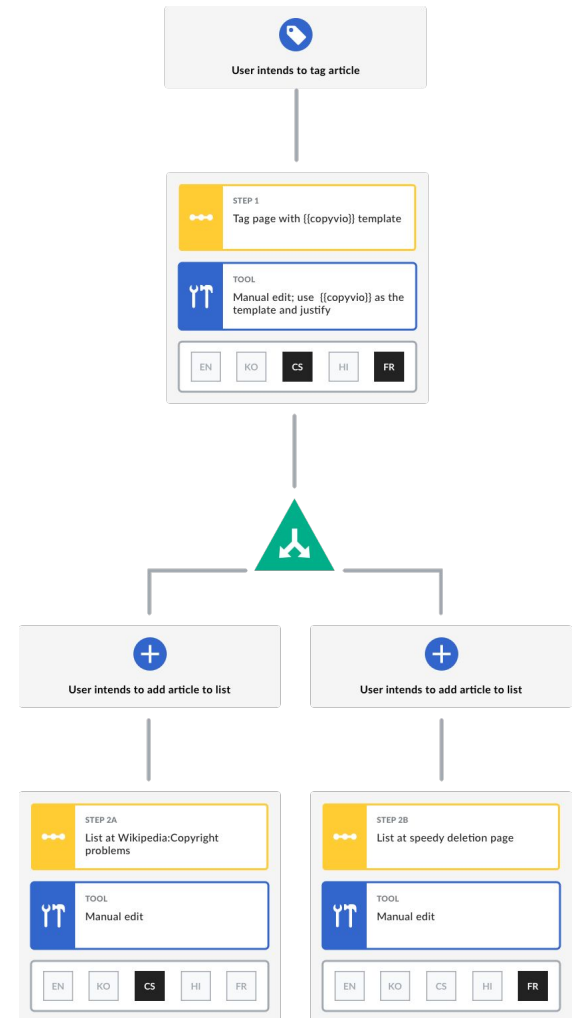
User intends to tag article

STEP 1
Tag page with {{copyvio}} template

TOOL
Manual edit; use {{copyvio}} as the template and justify

EN KO CS HI FR

User intends to add article to list

User intends to add article to list

STEP 2A
List at Wikipedia:Copyright problems

TOOL
Manual edit

EN KO CS HI FR

STEP 2B
List at speedy deletion page

TOOL
Manual edit

EN KO CS HI FR